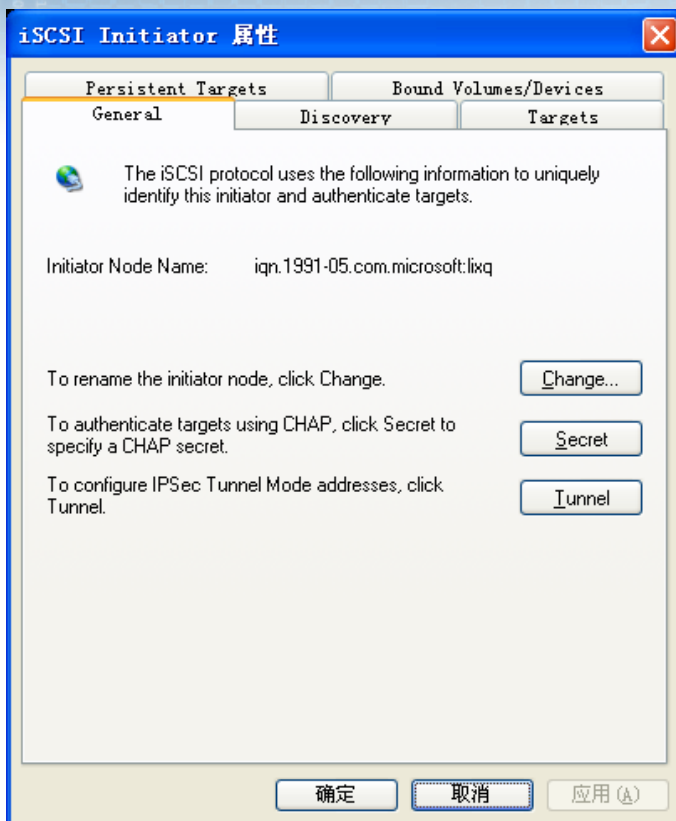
iSCSI Initiator 属性

Persistent Targets
Bound Volumes/Devices
General
Discovery
Targets

The iSCSI protocol uses the following information to uniquely identify this initiator and authenticate targets.

Initiator Node Name: iqn.1991-05.com.microsoft:lixq

To rename the initiator node, click Change.
Change...

To authenticate targets using CHAP, click Secret to specify a CHAP secret.
Secret

To configure IPSec Tunnel Mode addresses, click Tunnel.
Tunnel

确定
取消
应用 (A)